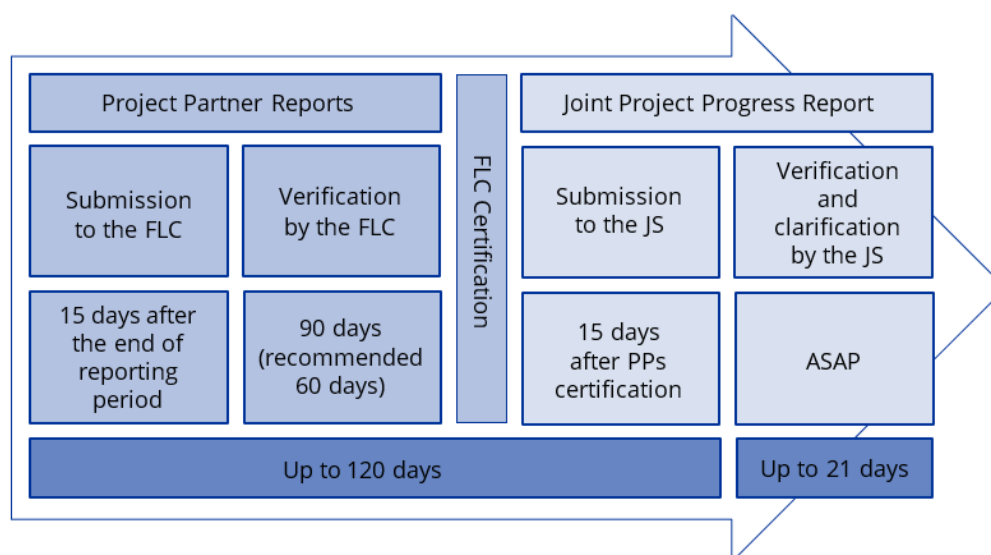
Project Partner Reports

Submission to the FLC

Verification by the FLC

15 days after the end of reporting period

90 days (recommended 60 days)

FLC Certification

Joint Project Progress Report

Submission to the JS

Verification and clarification by the JS

15 days after PPs certification

ASAP

Up to 120 days

Up to 21 days